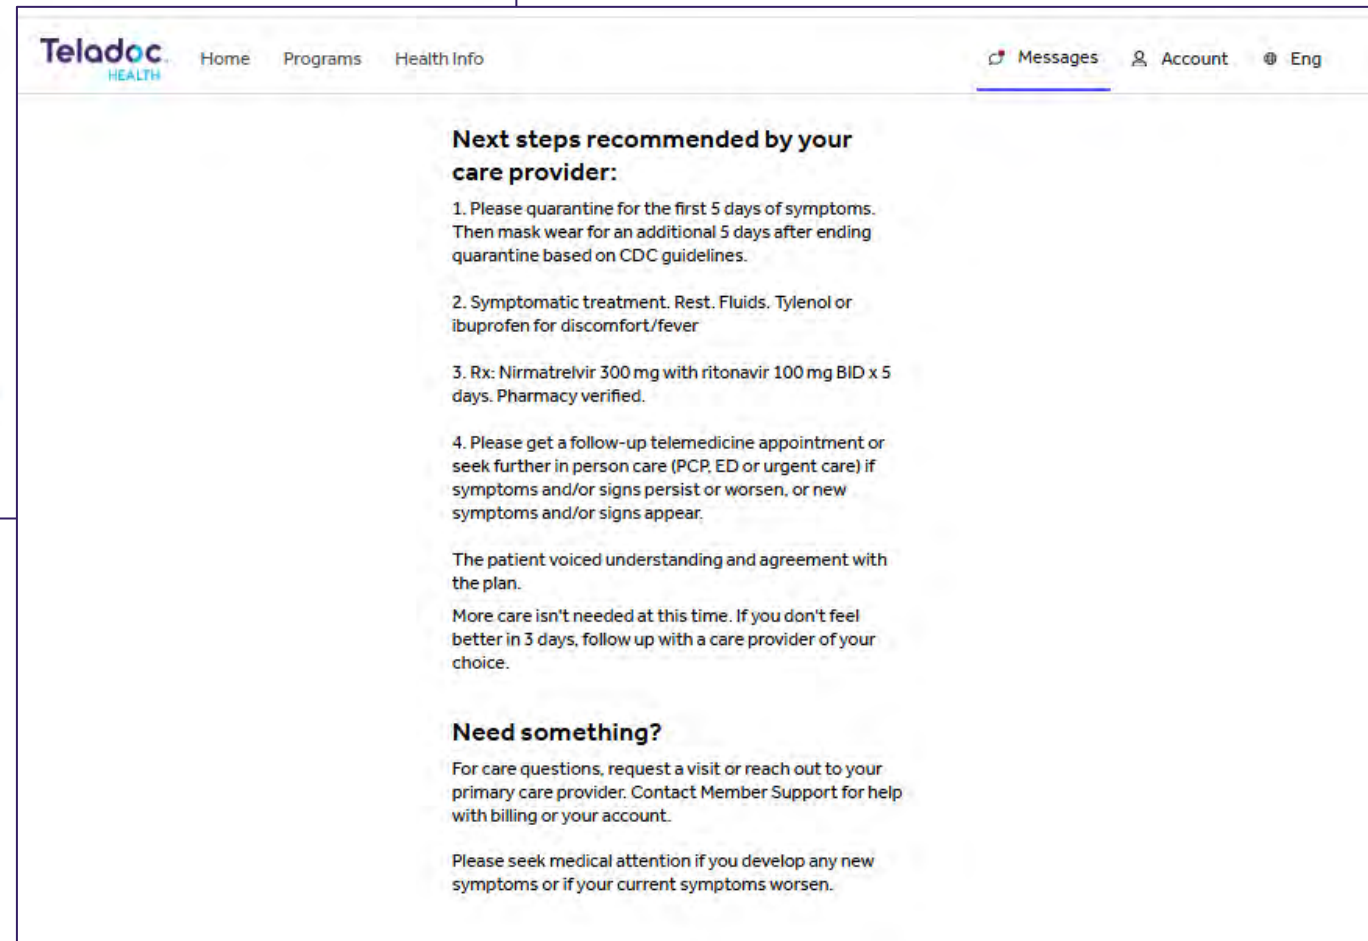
Teladoc HEALTH Home Programs Health Info Messages Account Eng

Next steps recommended by your care provider:

1. Please quarantine for the first 5 days of symptoms. Then mask wear for an additional 5 days after ending quarantine based on CDC guidelines.

2. Symptomatic treatment. Rest. Fluids. Tylenol or ibuprofen for discomfort/fever

3. Rx: Nirmatrelvir 300 mg with ritonavir 100 mg BID x 5 days. Pharmacy verified.

4. Please get a follow-up telemedicine appointment or seek further in person care (PCP, ED or urgent care) if symptoms and/or signs persist or worsen, or new symptoms and/or signs appear.

The patient voiced understanding and agreement with the plan.

More care isn't needed at this time. If you don't feel better in 3 days, follow up with a care provider of your choice.

Need something?

For care questions, request a visit or reach out to your primary care provider. Contact Member Support for help with billing or your account.

Please seek medical attention if you develop any new symptoms or if your current symptoms worsen.